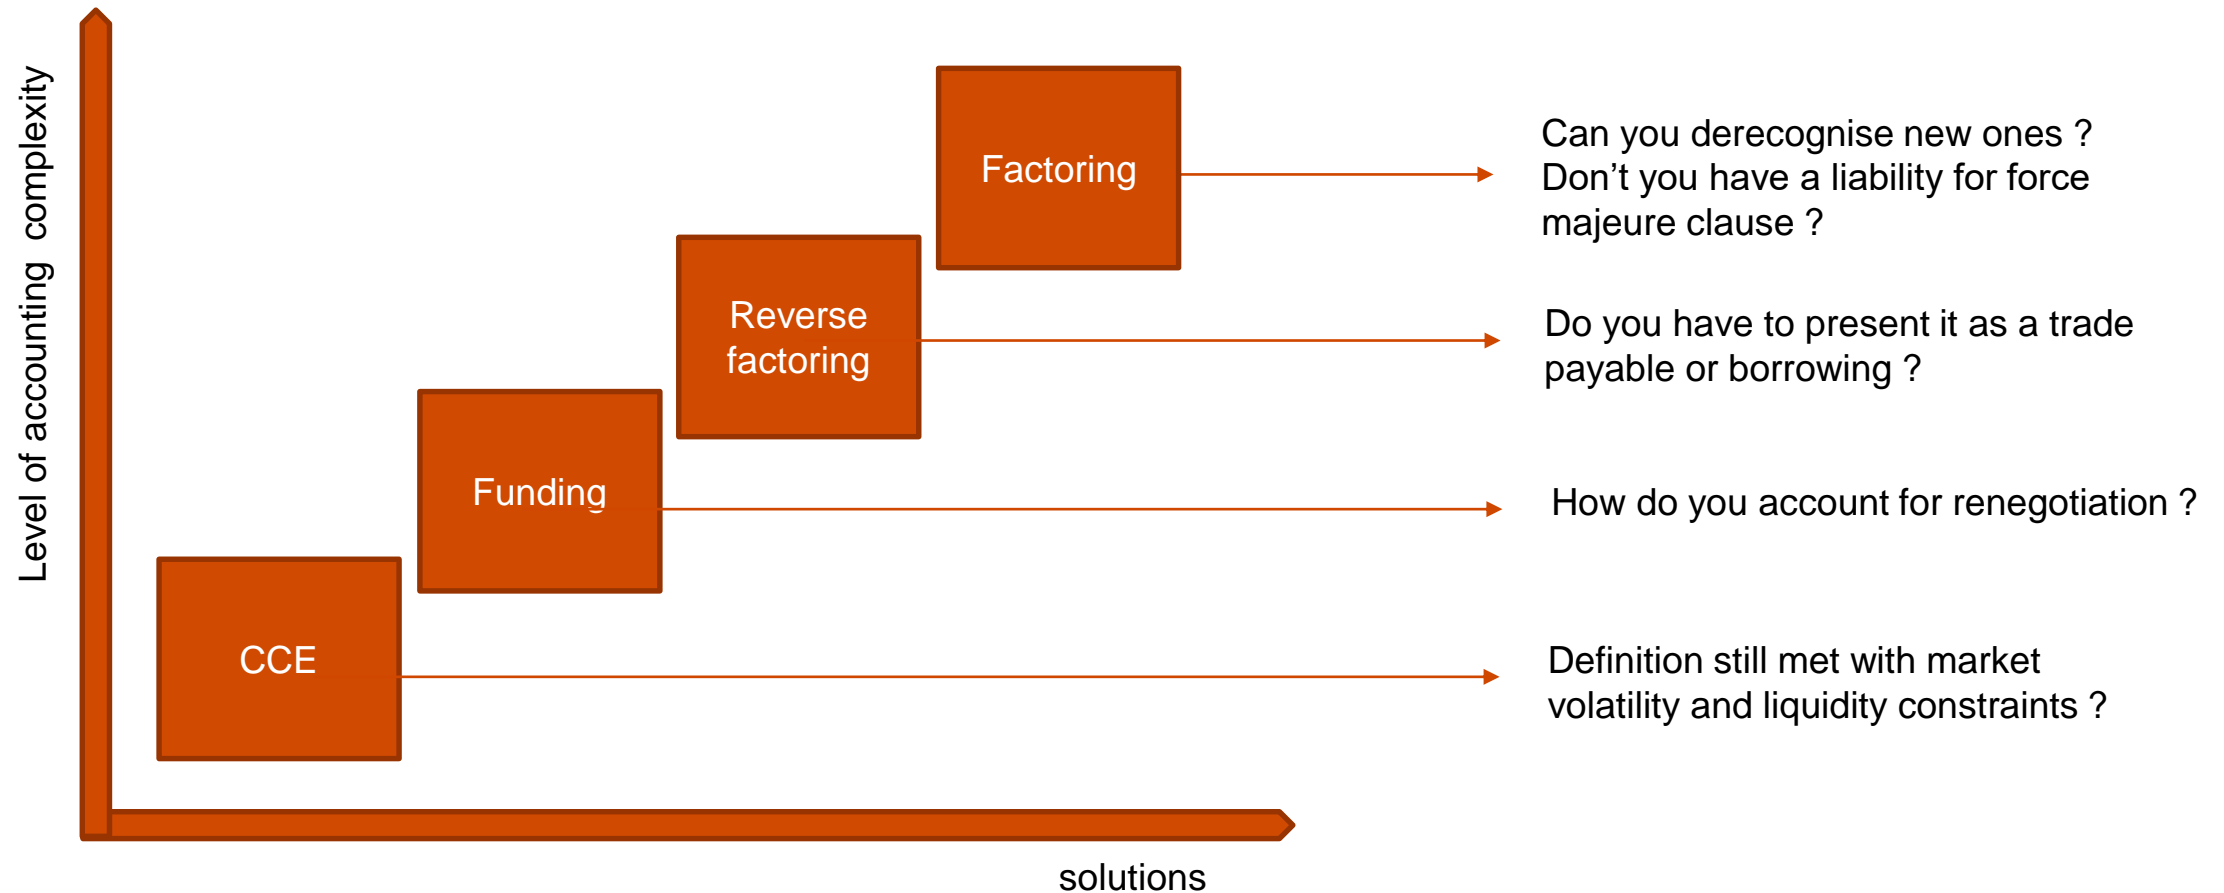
Level of accounting complexity

Factoring

Can you derecognise new ones ? Don’t you have a liability for force majeure clause ?

Reverse factoring

Do you have to present it as a trade payable or borrowing ?

Funding

How do you account for renegotiation ?

CCE

Definition still met with market volatility and liquidity constraints ?

solutions